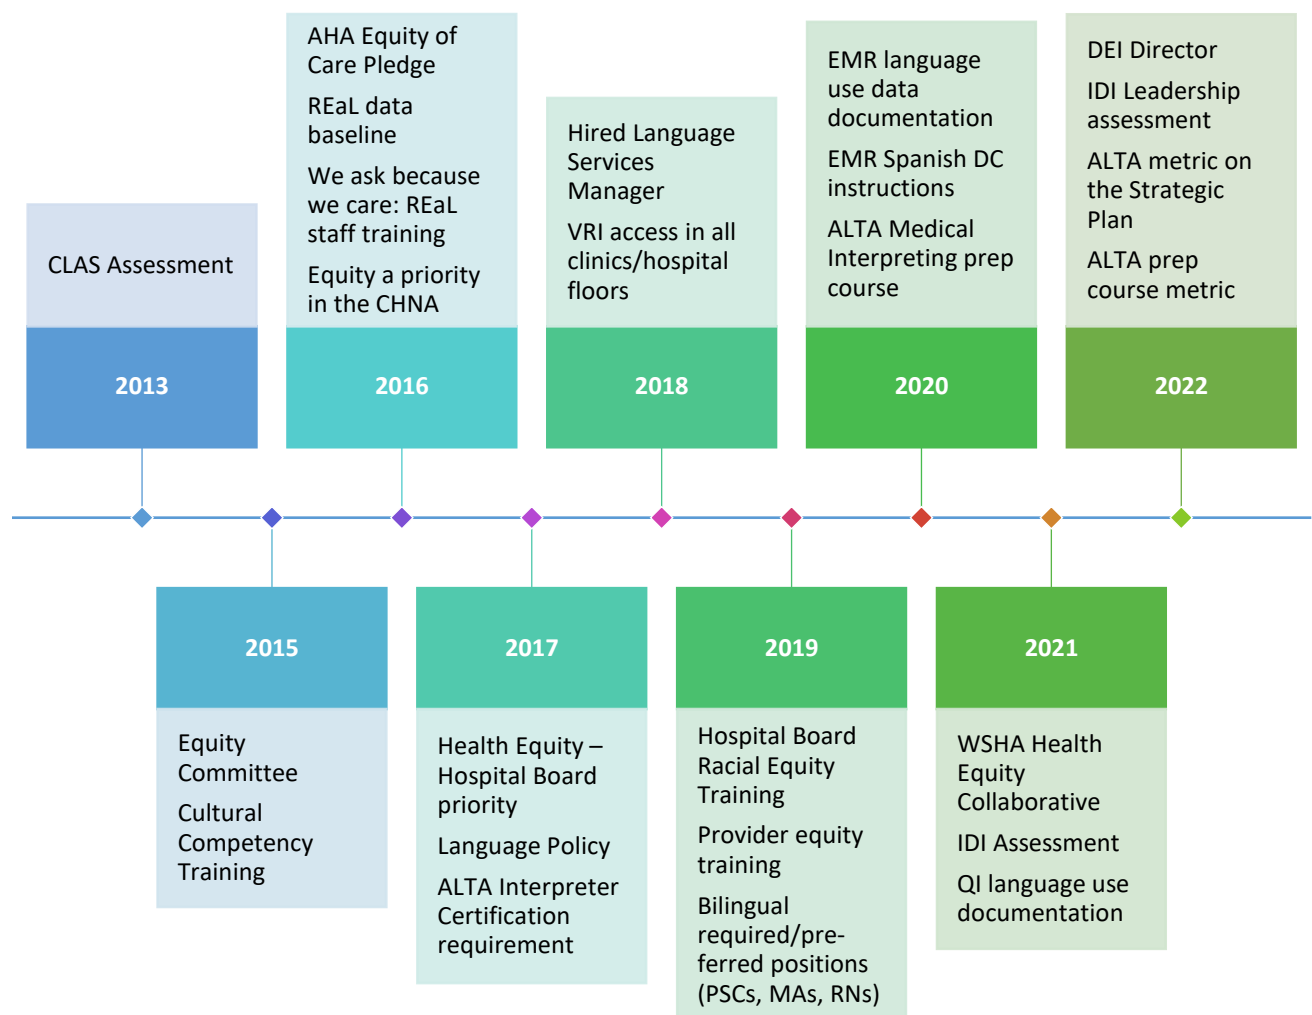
CLAS Assessment

2013

AHA Equity of Care Pledge

REaL data baseline

We ask because we care: REaL staff training

Equity a priority in the CHNA

2016

Hired Language Services Manager

VRI access in all clinics/hospital floors

2018

EMR language use data documentation

EMR Spanish DC instructions

ALTA Medical Interpreting prep course

2020

DEI Director

IDI Leadership assessment

ALTA metric on the Strategic Plan

ALTA prep course metric

2022

2015

Equity Committee

Cultural Competency Training

2017

Health Equity – Hospital Board priority

Language Policy

ALTA Interpreter Certification requirement

2019

Hospital Board Racial Equity Training

Provider equity training

Bilingual required/preferred positions (PSCs, MAs, RNs)

2021

WSHA Health Equity Collaborative

IDI Assessment

QI language use documentation